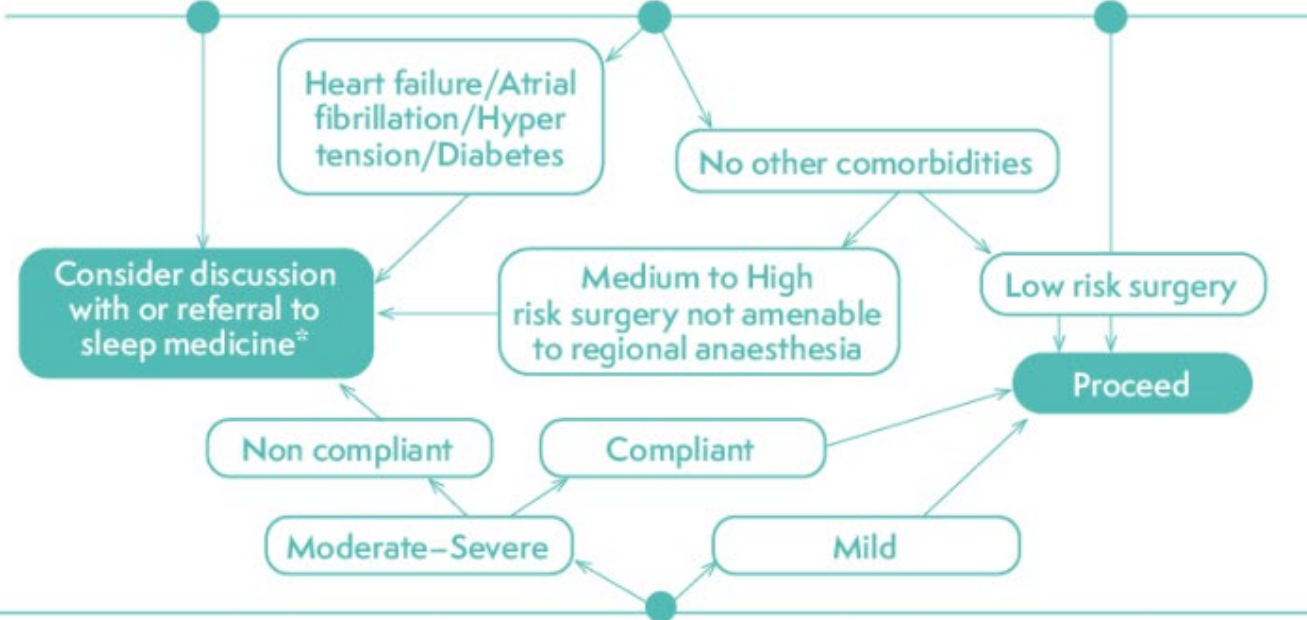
Heart failure/Atrial fibrillation/Hyper tension/Diabetes

No other comorbidities

Consider discussion with or referral to sleep medicine*

Medium to High risk surgery not amenable to regional anaesthesia

Low risk surgery

Proceed

Non compliant

Compliant

Moderate–Severe

Mild